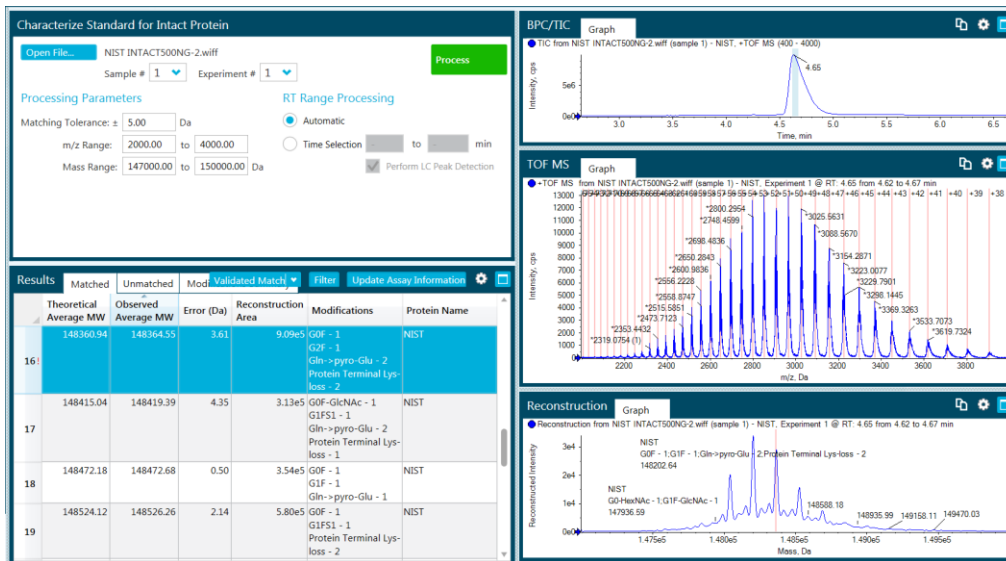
Characterize Standard for Intact Protein

Open File... NIST INTACT500NG-2.wiff

Sample # 1 Experiment # 1

Process

Processing Parameters

Matching Tolerance: ± 5.00 Da

m/z Range: 2000.00 to 4000.00

Mass Range: 147000.00 to 150000.00 Da

RT Range Processing

Automatic

Time Selection to min

Perform LC Peak Detection

Results Matched Unmatched Modi Validated Match Filter Update Assay Information

| | Theoretical Average MW | Observed Average MW | Error (Da) | Reconstruction Area | Modifications | Protein Name |
|---|---|---|---|---|---|---|
| 16 | 148360.94 | 148364.55 | 3.61 | 9.09e5 | G0F - 1 G2F - 1 Gln->pyro-Glu - 2 Protein Terminal Lys-loss - 2 | NIST |
| 17 | 148415.04 | 148419.39 | 4.35 | 3.13e5 | G0F-GlcNAc - 1 G1FS1 - 1 Gln->pyro-Glu - 2 Protein Terminal Lys-loss - 1 | NIST |
| 18 | 148472.18 | 148472.68 | 0.50 | 3.54e5 | G0F - 1 G1F - 1 Gln->pyro-Glu - 1 | NIST |
| 19 | 148524.12 | 148526.26 | 2.14 | 5.80e5 | G0F - 1 G1FS1 - 1 Gln->pyro-Glu - 2 Protein Terminal Lys-loss - 2 | NIST |

BPC/TIC Graph

TIC from NIST INTACT500NG-2.wiff (sample 1) - NIST, +TOF MS (400 - 4000)

4.65

Intensity, cps 5e6 0e0

3.0 3.5 4.0 4.5 5.0 5.5 6.0 6.5

Time, min

TOF MS Graph

+TOF MS from NIST INTACT500NG-2.wiff (sample 1) - NIST, Experiment 1 @ RT: 4.65 from 4.62 to 4.67 min

+44 +43 +42 +41 +40 +39

*2800.2954 *2748.4599 *3025.5631 *3088.5670 *2698.4836 *2650.2843 *3154.2871 *2600.9836 *3223.0077 *2556.2228 *3229.7901 *2558.8747 *3298.1445 *2515.5851 *3369.3263 *2473.7123 *3533.7073 *2363.4432 *3619.7324 *2319.0754 (1)

Intensity, cps 13000 12000 11000 10000 9000 8000 7000 6000 5000 4000 3000 2000 1000 0

2200 2400 2600 2800 3000 3200 3400 3600 3800

m/z, Da

Reconstruction Graph

Reconstruction from NIST INTACT500NG-2.wiff (sample 1) - NIST, Experiment 1 @ RT: 4.65 from 4.62 to 4.67 min

NIST G0F - 1;G1F - 1;Gln->pyro-Glu - 2;Protein Terminal Lys-loss - 2 148202.64

NIST G0-HexNAc - 1;G1F-GlcNAc - 1 147936.59

148588.18 148935.99 149158.11 149470.03

Reconstructed Intensity 3e4 2e4 1e4 0e0

1.475e5 1.480e5 1.485e5 1.490e5 1.495e5

Mass, Da